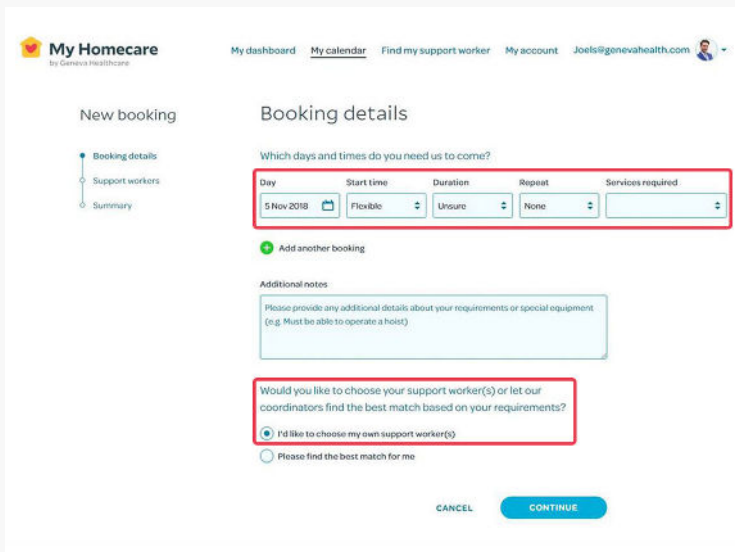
My Homecare
by Geneva Healthcare

My dashboard My calendar Find my support worker My account Joels@genevahealth.com

New booking

Booking details
Support workers
Summary

Booking details

Which days and times do you need us to come?

| Day | Start time | Duration | Repeat | Services required |
|---|---|---|---|---|
| 5 Nov 2018 | Flexible | Unsure | None | |

Add another booking

Additional notes

Please provide any additional details about your requirements or special equipment (e.g. Must be able to operate a hoist)

Would you like to choose your support worker(s) or let our coordinators find the best match based on your requirements?

I'd like to choose my own support worker(s)

Please find the best match for me

CANCEL CONTINUE